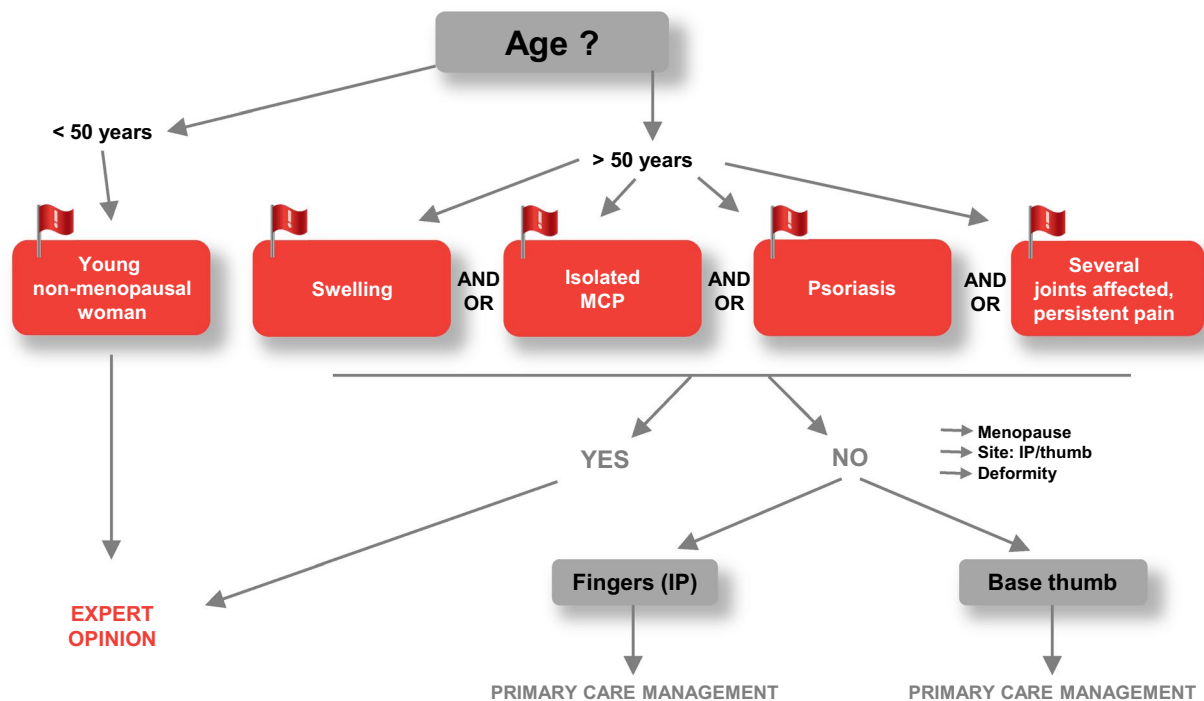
Age ?

< 50 years

> 50 years

Young non-menopausal woman

Swelling

AND OR

Isolated MCP

AND OR

Psoriasis

AND OR

Several joints affected, persistent pain

YES

NO

Menopause
Site: IP/thumb
Deformity

EXPERT OPINION

Fingers (IP)

Base thumb

PRIMARY CARE MANAGEMENT

PRIMARY CARE MANAGEMENT